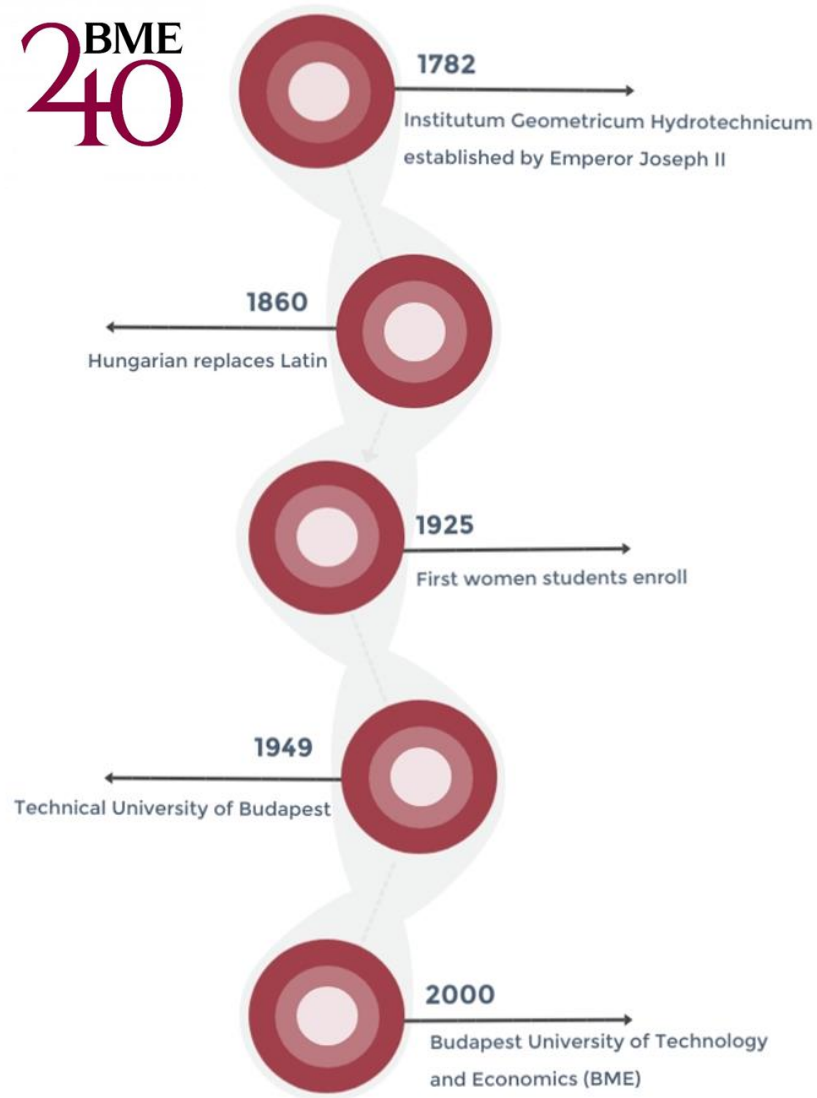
2BME40

1782
Institutum Geometricum Hydrotechnicum established by Emperor Joseph II

1860
Hungarian replaces Latin

1925
First women students enroll

1949
Technical University of Budapest

2000
Budapest University of Technology and Economics (BME)